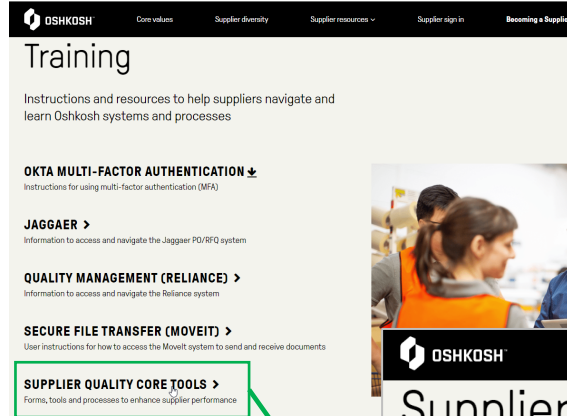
OSHKOSH Core values Supplier diversity Supplier resources Supplier sign in Becoming a Suppli

Training

Instructions and resources to help suppliers navigate and learn Oshkosh systems and processes

OKTA MULTI-FACTOR AUTHENTICATION
Instructions for using multi-factor authentication (MFA)

JAGGAER >
Information to access and navigate the Jaggaer PO/RFQ system

QUALITY MANAGEMENT (RELIANCE) >
Information to access and navigate the Reliance system

SECURE FILE TRANSFER (MOVEIT) >
User instructions for how to access the MoveIt system to send and receive documents

SUPPLIER QUALITY CORE TOOLS >
Forms, tools and processes to enhance supplier performance

OSHKOSH

Supplier